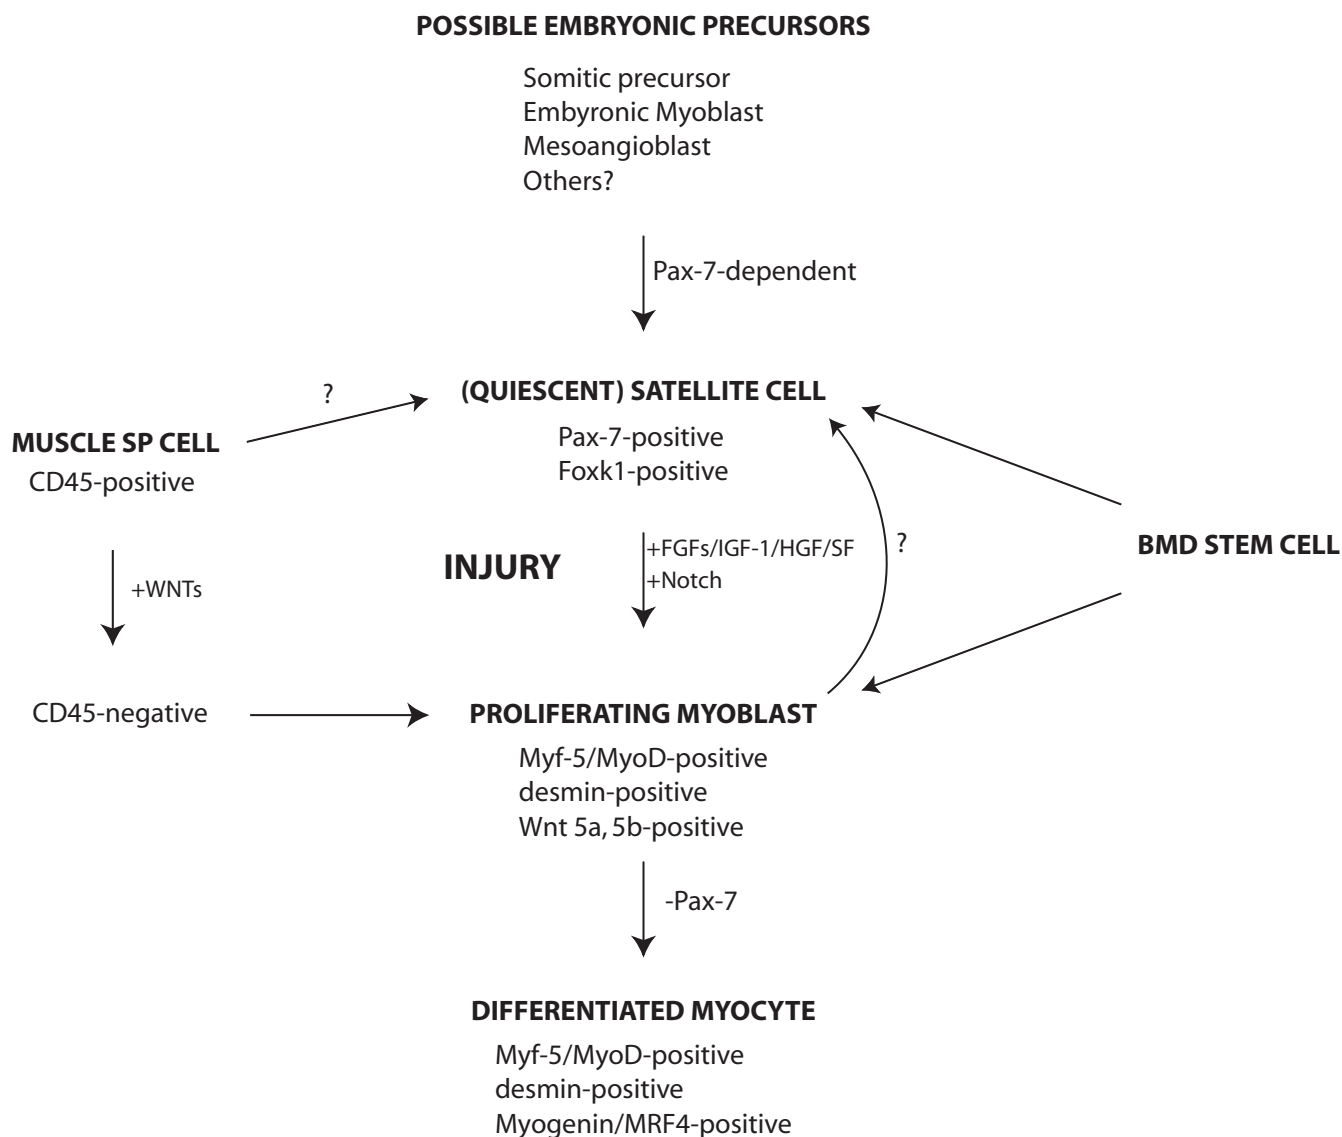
POSSIBLE EMBRYONIC PRECURSORS

Somitic precursor
Embyronic Myoblast
Mesoangioblast
Others?

Pax-7-dependent

?

(QUIESCENT) SATELLITE CELL

Pax-7-positive
Foxk1-positive

MUSCLE SP CELL
CD45-positive

+WNTs

INJURY

+FGFs/IGF-1/HGF/SF
+Notch

?

BMD STEM CELL

CD45-negative

PROLIFERATING MYOBLAST

Myf-5/MyoD-positive
desmin-positive
Wnt 5a, 5b-positive

-Pax-7

DIFFERENTIATED MYOCYTE

Myf-5/MyoD-positive
desmin-positive
Myogenin/MRF4-positive